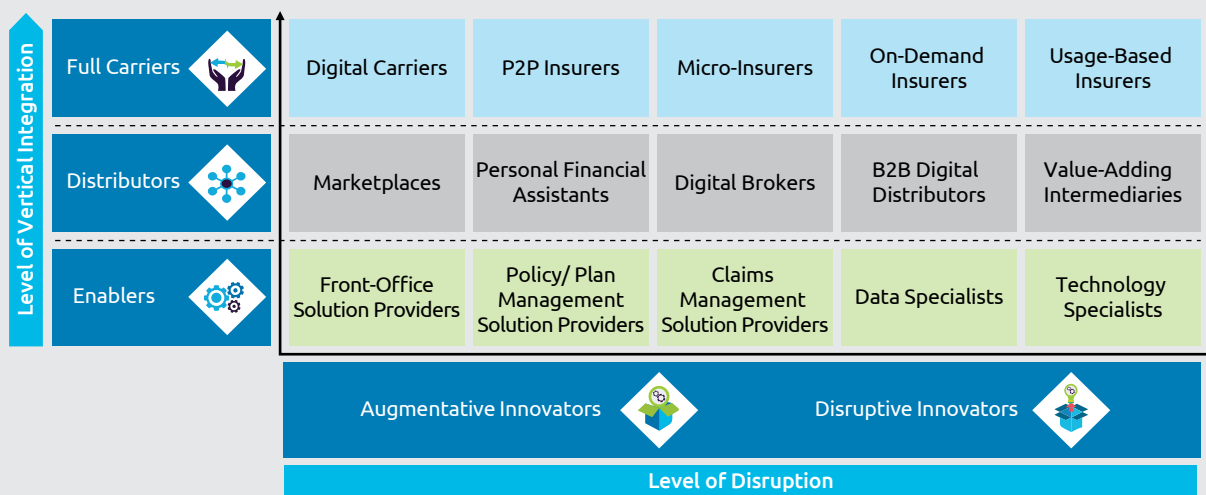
Level of Vertical Integration

| | | | | | |
|---|---|---|---|---|---|
| Full Carriers | Digital Carriers | P2P Insurers | Micro-Insurers | On-Demand Insurers | Usage-Based Insurers |
| Distributors | Marketplaces | Personal Financial Assistants | Digital Brokers | B2B Digital Distributors | Value-Adding Intermediaries |
| Enablers | Front-Office Solution Providers | Policy/ Plan Management Solution Providers | Claims Management Solution Providers | Data Specialists | Technology Specialists |

Augmentative Innovators

Disruptive Innovators

Level of Disruption